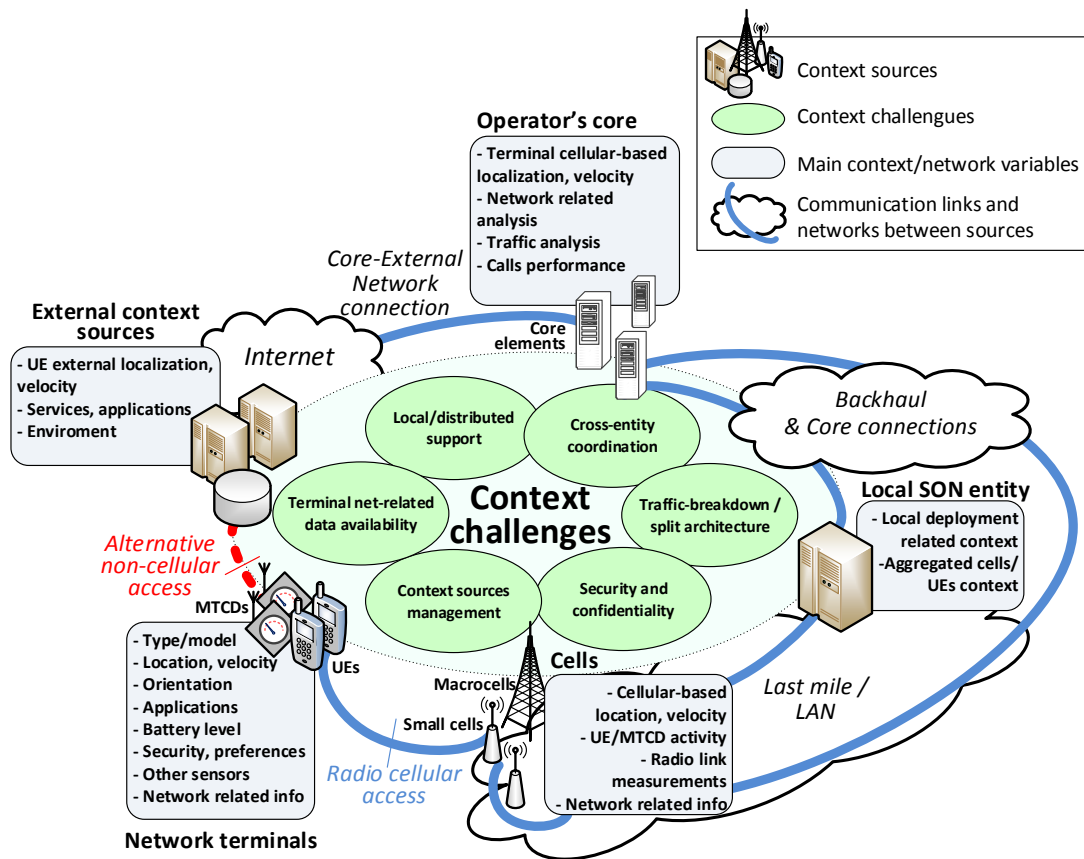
Context sources
Context challengues
Main context/network variables
Communication links and networks between sources

Operator's core
- Terminal cellular-based localization, velocity
- Network related analysis
- Traffic analysis
- Calls performance

Core-External Network connection

Core elements

External context sources
- UE external localization, velocity
- Services, applications
- Enviroment

Internet

Backhaul & Core connections

Local/distributed support
Cross-entity coordination
Terminal net-related data availability
Context challenges
Traffic-breakdown / split architecture
Context sources management
Security and confidentiality

Local SON entity
- Local deployment related context
-Aggregated cells/ UEs context

Alternative non-cellular access

MTCDs
UEs

- Type/model
- Location, velocity
- Orientation
- Applications
- Battery level
- Security, preferences
- Other sensors
- Network related info

Network terminals

Cells
Macrocells
Small cells
- Cellular-based location, velocity
- UE/MTCD activity
- Radio link measurements
- Network related info

Last mile / LAN

Radio cellular access